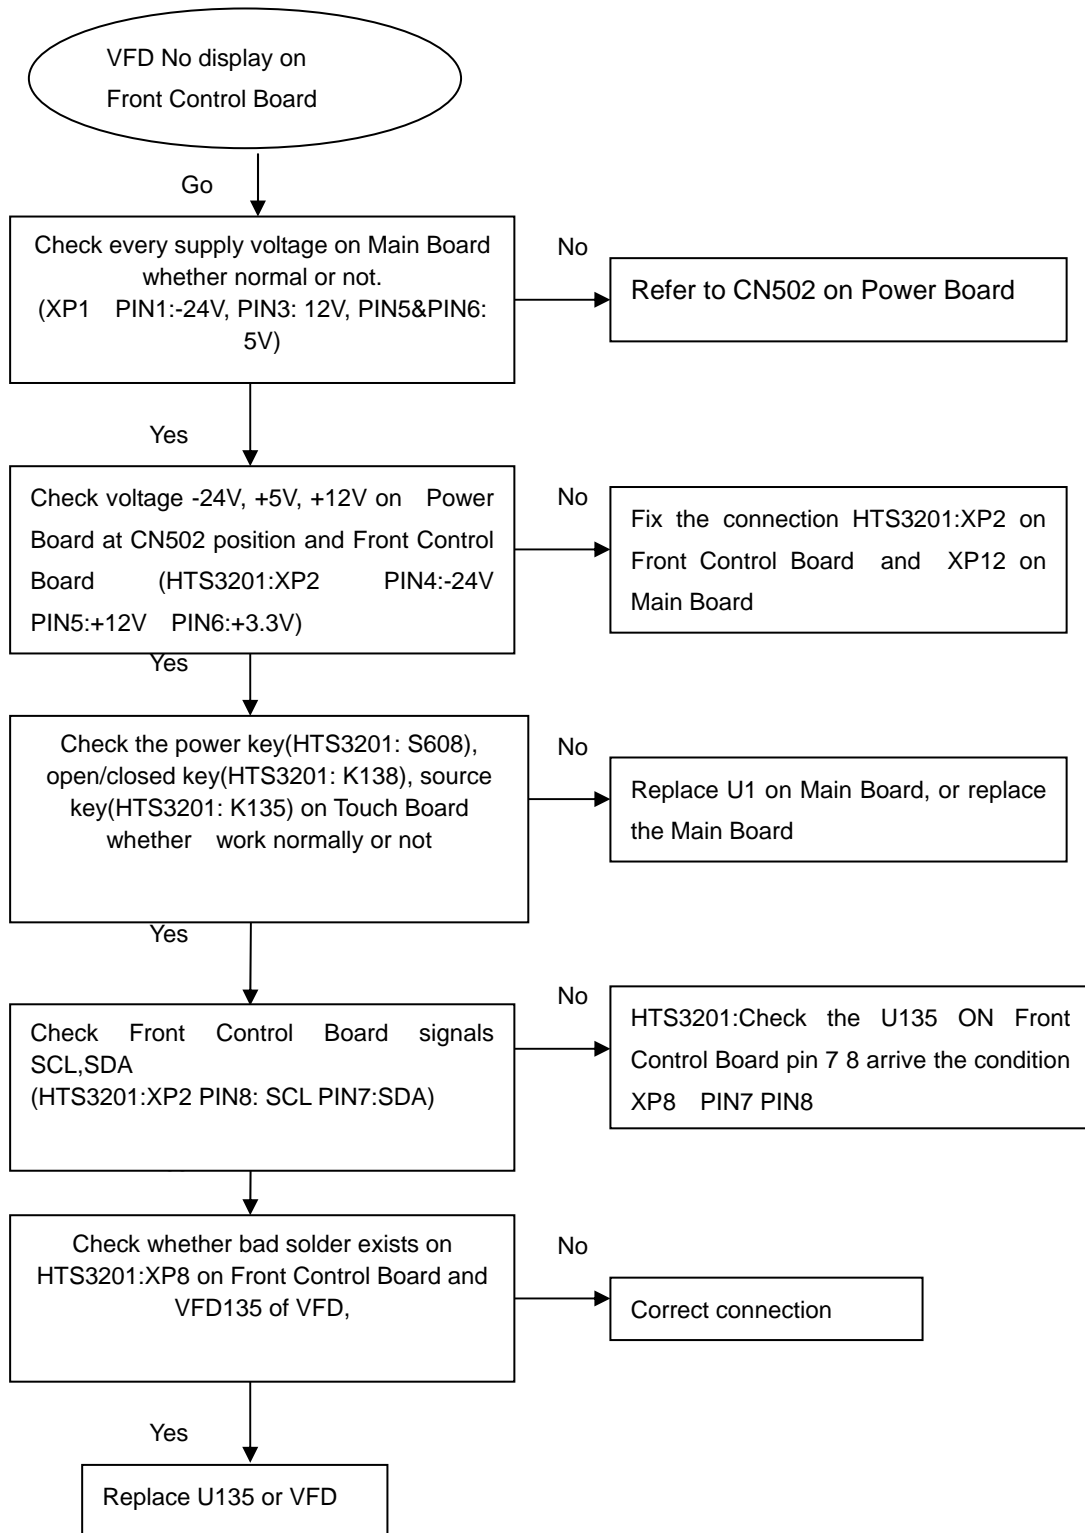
VFD No display on Front Control Board

Go

Check every supply voltage on Main Board whether normal or not.
(XP1 PIN1:-24V, PIN3: 12V, PIN5&PIN6: 5V)

No

Refer to CN502 on Power Board

Yes

Check voltage -24V, +5V, +12V on Power Board at CN502 position and Front Control Board (HTS3201:XP2 PIN4:-24V PIN5:+12V PIN6:+3.3V)

No

Fix the connection HTS3201:XP2 on Front Control Board and XP12 on Main Board

Yes

Check the power key(HTS3201: S608), open/closed key(HTS3201: K138), source key(HTS3201: K135) on Touch Board whether work normally or not

No

Replace U1 on Main Board, or replace the Main Board

Yes

Check Front Control Board signals SCL,SDA
(HTS3201:XP2 PIN8: SCL PIN7:SDA)

No

HTS3201:Check the U135 ON Front Control Board pin 7 8 arrive the condition XP8 PIN7 PIN8

Check whether bad solder exists on HTS3201:XP8 on Front Control Board and VFD135 of VFD,

No

Correct connection

Yes

Replace U135 or VFD